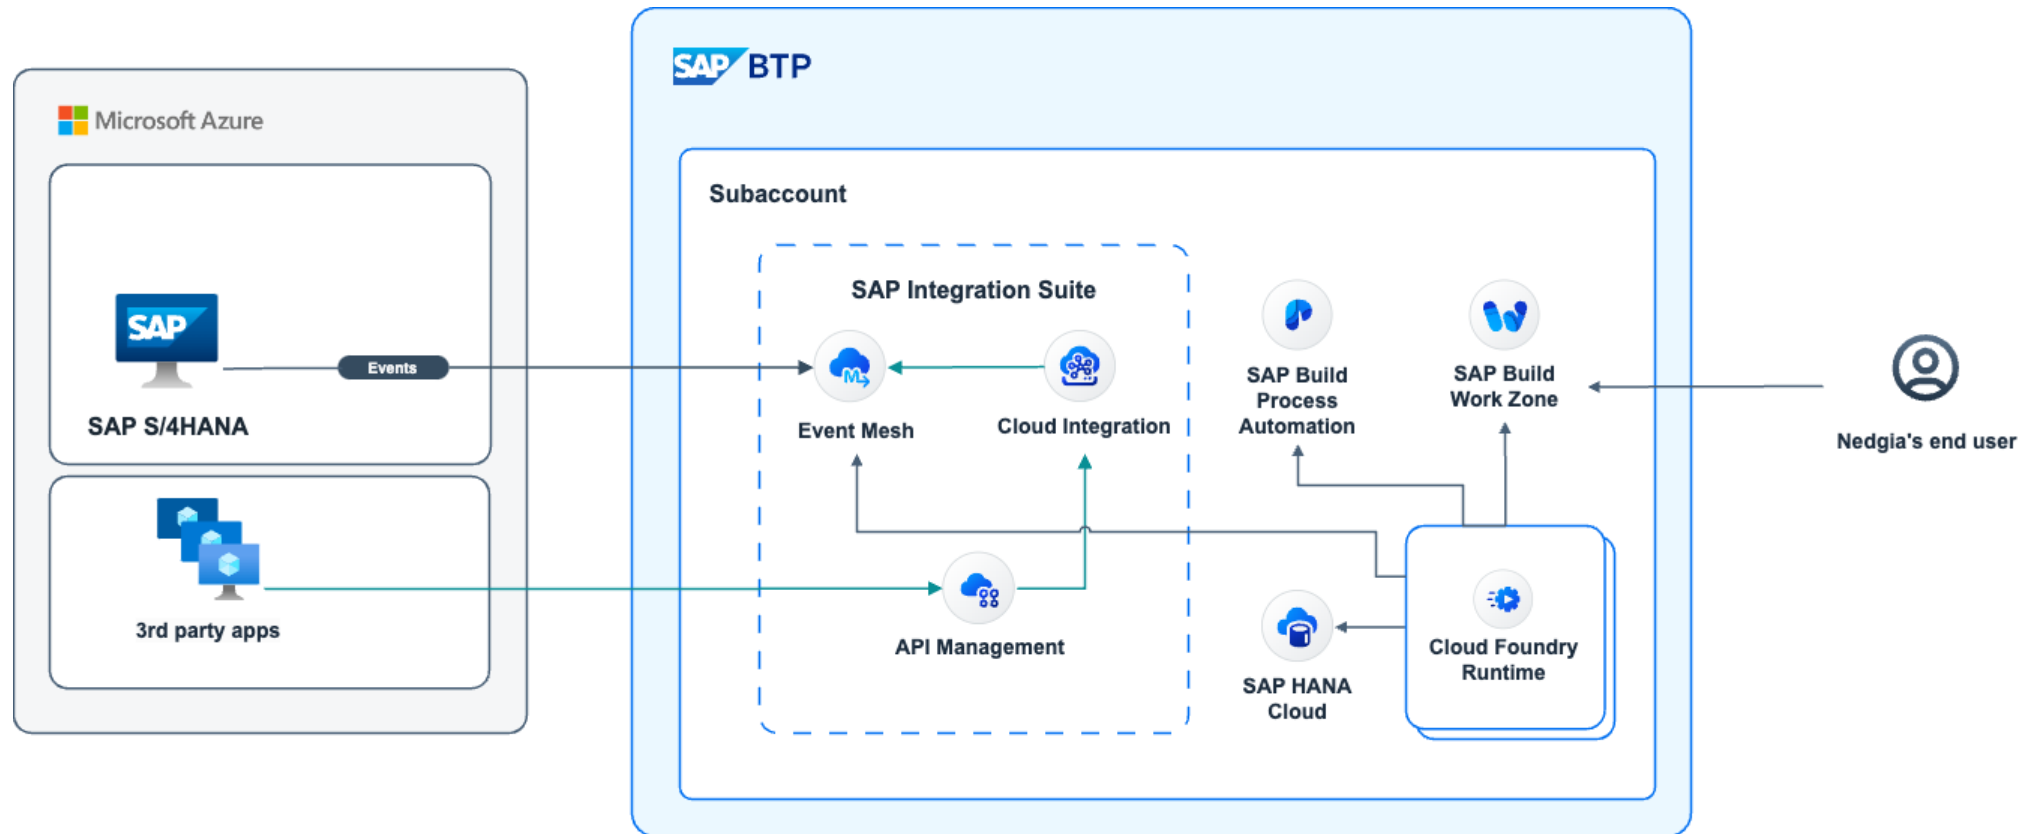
Microsoft Azure

SAP

SAP S/4HANA

Events

3rd party apps

SAP BTP

Subaccount

SAP Integration Suite

Event Mesh

Cloud Integration

API Management

SAP Build Process Automation

SAP Build Work Zone

SAP HANA Cloud

Cloud Foundry Runtime

Nedgia's end user